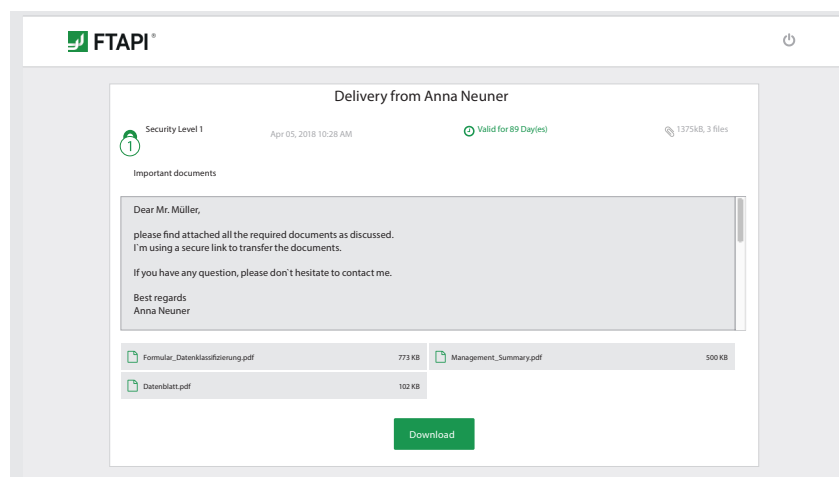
FTAPI®

Delivery from Anna Neuner

1 Security Level 1

Apr 05, 2018 10:28 AM

Valid for 89 Day(es)

1375kB, 3 files

Important documents

Dear Mr. Müller,

please find attached all the required documents as discussed. I`m using a secure link to transfer the documents.

If you have any question, please don`t hesitate to contact me.

Best regards
Anna Neuner

Formular_Datenklassifizierung.pdf 773 KB

Management_Summary.pdf 500 KB

Datenblatt.pdf 102 KB

Download